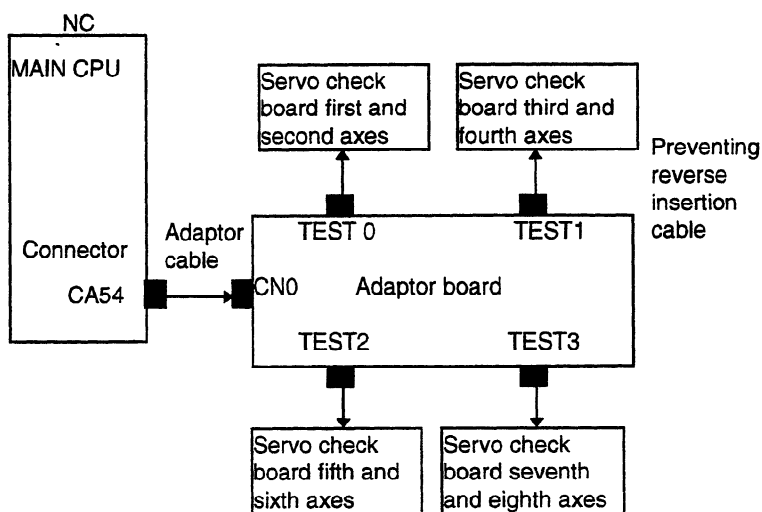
NC

MAIN CPU

Connector

CA54

Adaptor cable

Servo check board first and second axes

Servo check board third and fourth axes

Preventing reverse insertion cable

TEST 0

TEST1

CN0

Adaptor board

TEST2

TEST3

Servo check board fifth and sixth axes

Servo check board seventh and eighth axes